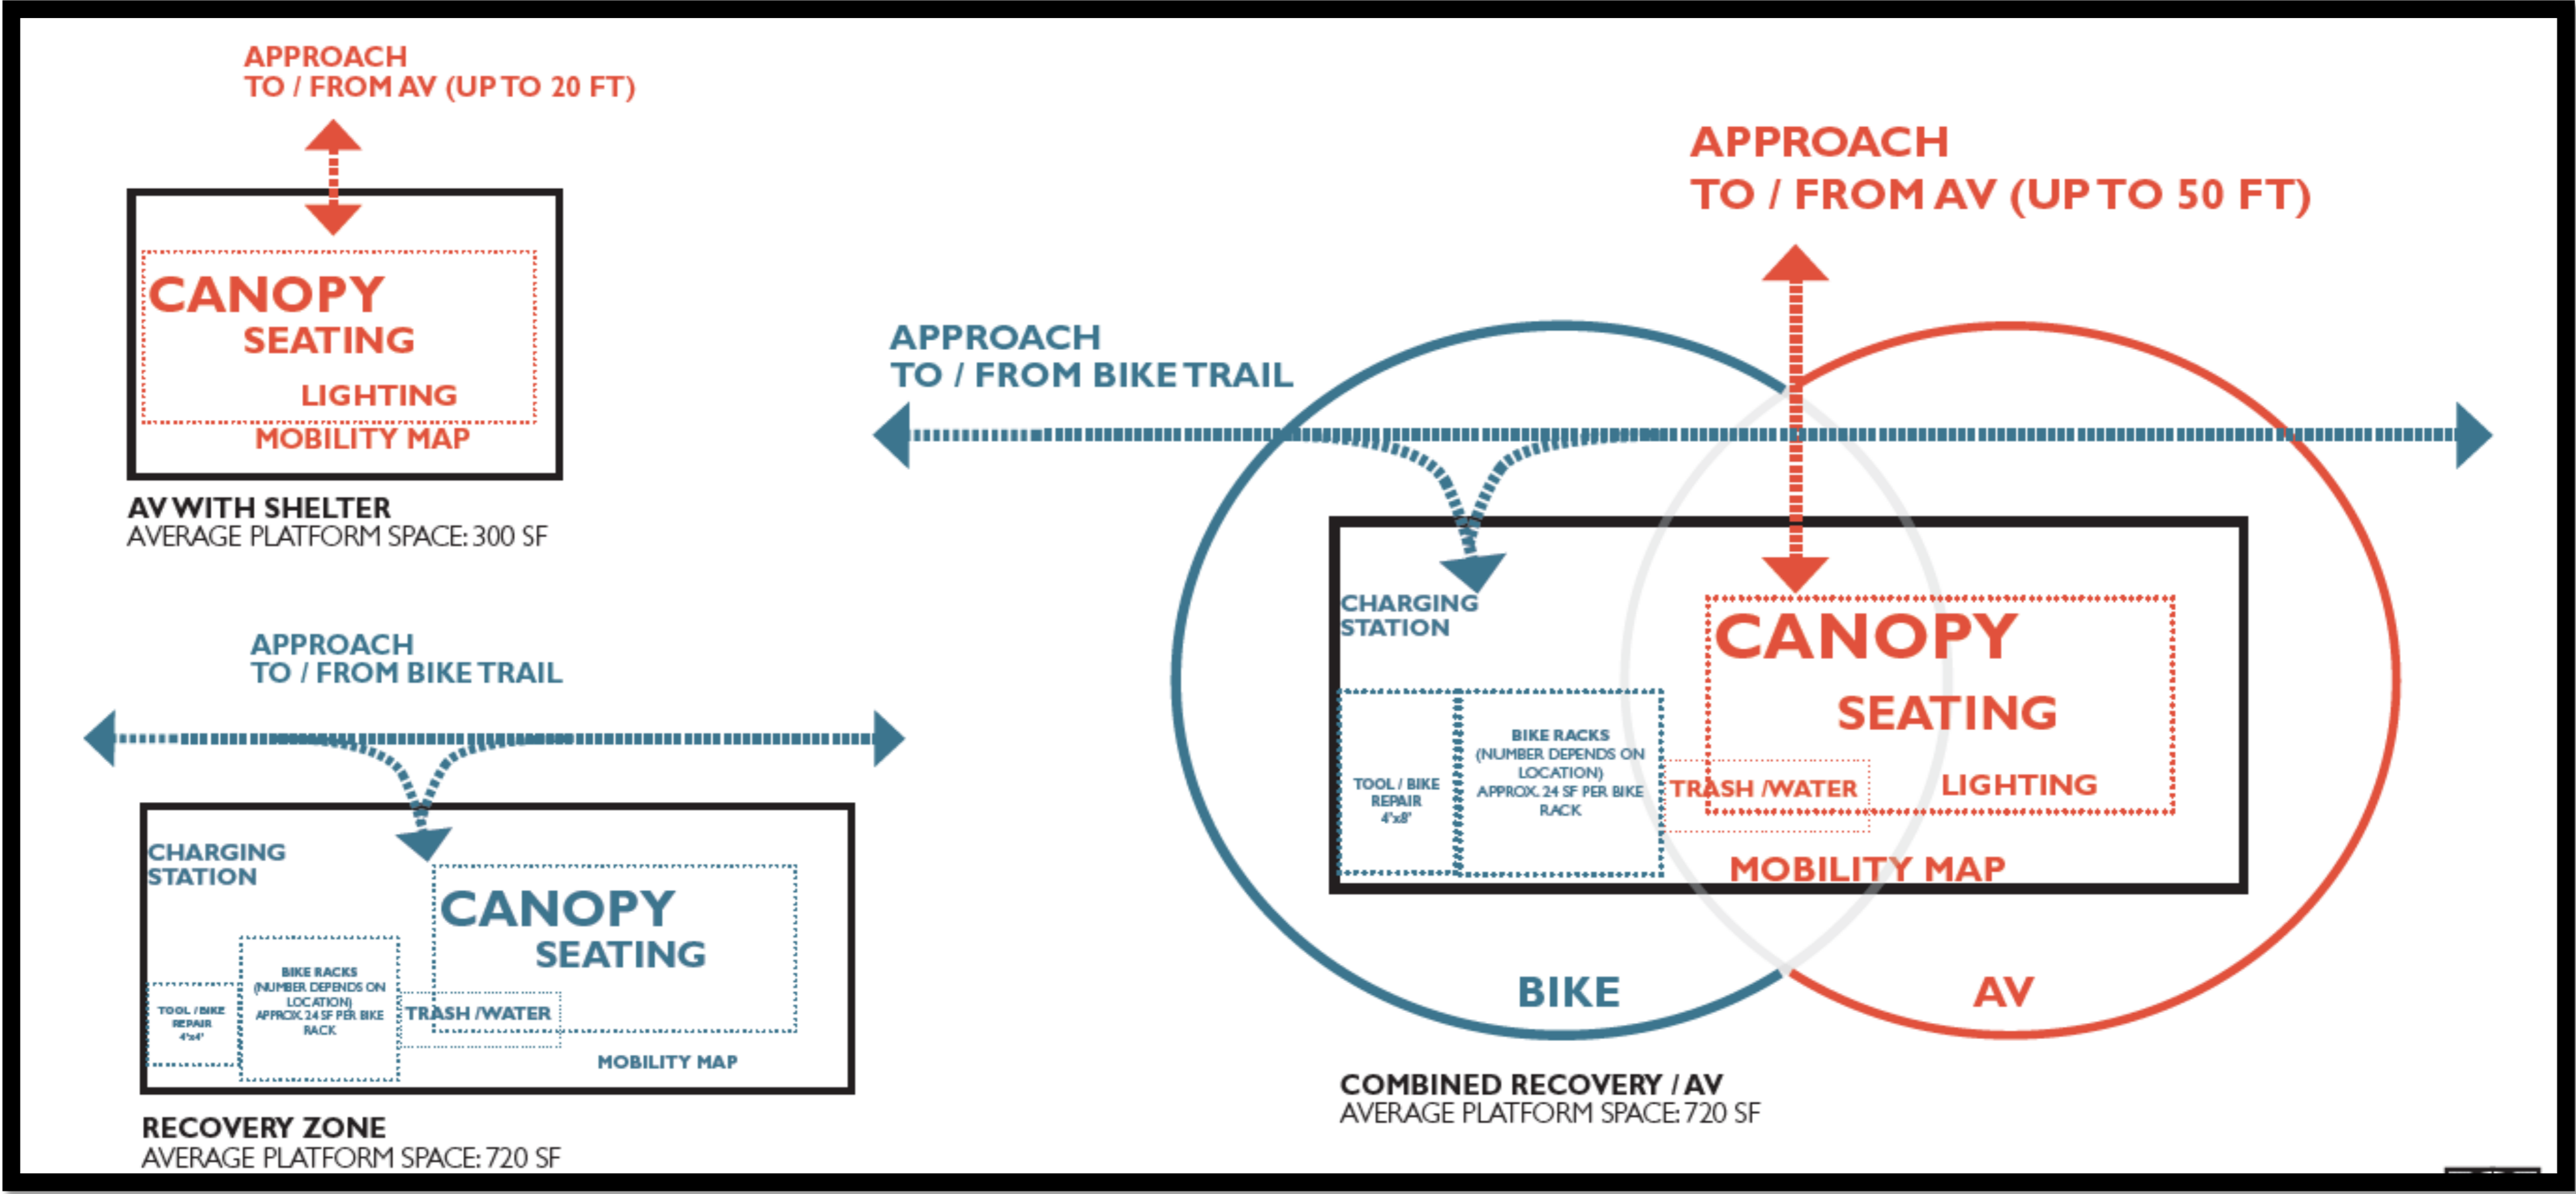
APPROACH
TO / FROM AV (UP TO 20 FT)

CANOPY
SEATING
LIGHTING
MOBILITY MAP

AV WITH SHELTER
AVERAGE PLATFORM SPACE: 300 SF

APPROACH
TO / FROM BIKE TRAIL

CHARGING STATION

CANOPY
SEATING

TOOL / BIKE REPAIR 4'x4'

BIKE RACKS (NUMBER DEPENDS ON LOCATION) APPROX. 24 SF PER BIKE RACK

TRASH /WATER

MOBILITY MAP

RECOVERY ZONE
AVERAGE PLATFORM SPACE: 720 SF

APPROACH
TO / FROM AV (UP TO 50 FT)

APPROACH
TO / FROM BIKE TRAIL

CHARGING STATION

CANOPY
SEATING

TOOL / BIKE REPAIR 4'x8'

BIKE RACKS (NUMBER DEPENDS ON LOCATION) APPROX. 24 SF PER BIKE RACK

TRASH /WATER

LIGHTING

MOBILITY MAP

BIKE

AV

COMBINED RECOVERY / AV
AVERAGE PLATFORM SPACE: 720 SF